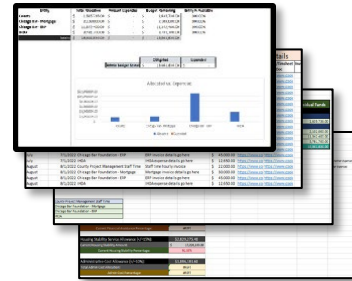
Allocation: Expenses

Obligated

Expended

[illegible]

Chicago Bar Foundation - EHP

Chicago Bar Foundation - Mortgage

County Project Management Staff Time

Chicago Bar Foundation - EHP

Chicago Bar Foundation - Mortgage

HDA

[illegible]

Chicago Bar Foundation - Mortgage

Chicago Bar Foundation - EHP

Housing Stability Services Allowance (+/-10%)

Administrative Cost Allowance (+/-10%)